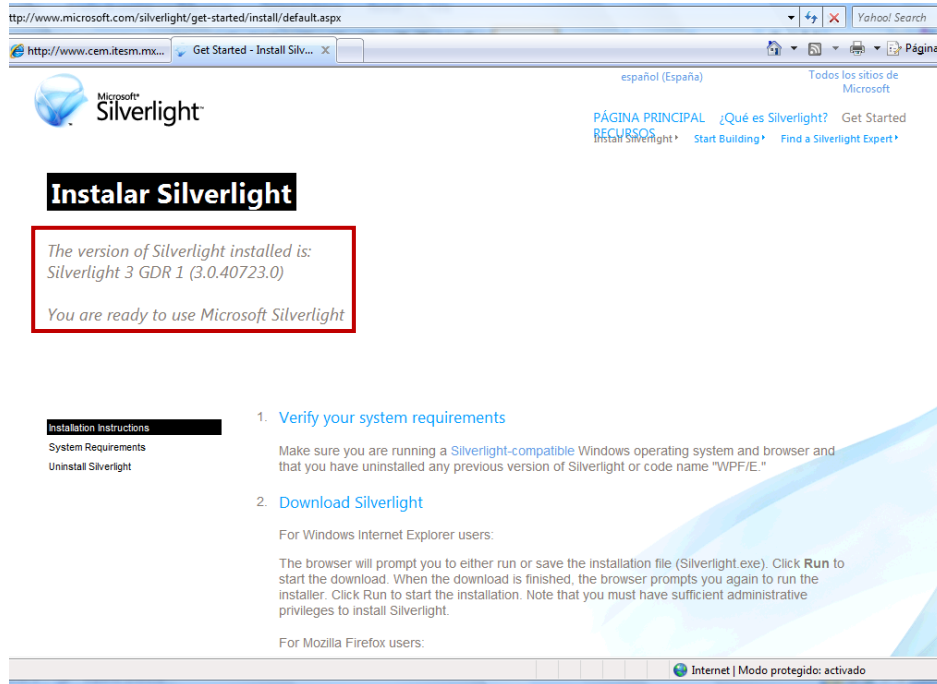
ttp://www.microsoft.com/silverlight/get-started/install/default.aspx

Yahoo! Search

http://www.cem.itesm.mx...

Get Started - Install Silv...

Página

español (España)

Todos los sitios de Microsoft

Microsoft® Silverlight™

PÁGINA PRINCIPAL ¿Qué es Silverlight? Get Started RECURSOS

Install Silverlight Start Building Find a Silverlight Expert

Instalar Silverlight

The version of Silverlight installed is: Silverlight 3 GDR 1 (3.0.40723.0)

You are ready to use Microsoft Silverlight

Installation Instructions
System Requirements
Uninstall Silverlight

1. Verify your system requirements

Make sure you are running a Silverlight-compatible Windows operating system and browser and that you have uninstalled any previous version of Silverlight or code name "WPF/E."

2. Download Silverlight

For Windows Internet Explorer users:

The browser will prompt you to either run or save the installation file (Silverlight.exe). Click **Run** to start the download. When the download is finished, the browser prompts you again to run the installer. Click Run to start the installation. Note that you must have sufficient administrative privileges to install Silverlight.

For Mozilla Firefox users:

Internet | Modo protegido: activado